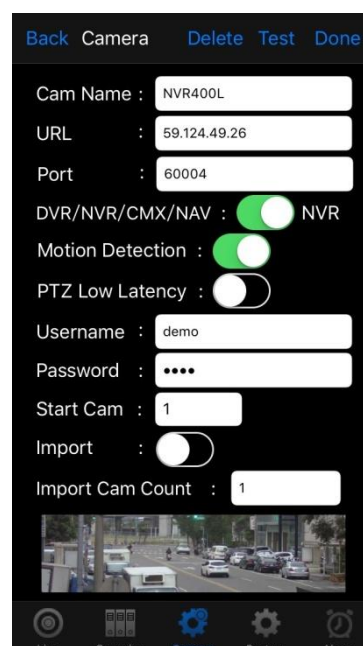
Back Camera Delete Test Done

Cam Name : NVR400L

URL : 59.124.49.26

Port : 60004

DVR/NVR/CMX/NAV : NVR

Motion Detection :

PTZ Low Latency :

Username : demo

Password : ••••

Start Cam : 1

Import :

Import Cam Count : 1